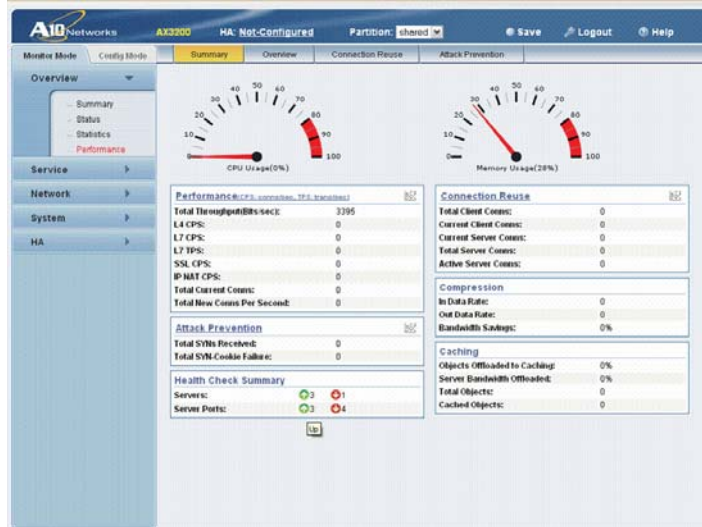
A10 Networks AX3200 HA: Not-Configured Partition: shared Save Logout Help

Monitor Mode Config Mode

Summary Overview Connection Reuse Attack Prevention

Overview
Summary
Status
Statistics
Performance

Service
Network
System
HA

0 10 20 30 40 50 60 70 80 90 100
CPU Usage(0%)

0 10 20 30 40 50 60 70 80 90 100
Memory Usage(28%)

Performance(CPS: connection, TPS: transition)

| | |
|---|---|
| Total Throughput(Bits/sec): | 3395 |
| L4 CPS: | 0 |
| L7 CPS: | 0 |
| L7 TPS: | 0 |
| SSL CPS: | 0 |
| IP NAT CPS: | 0 |
| Total Current Conns: | 0 |
| Total New Conns Per Second: | 0 |

Attack Prevention

| | |
|---|---|
| Total SYNs Received: | 0 |
| Total SYN-Cookie Failure: | 0 |

Health Check Summary

| | | |
|---|---|---|
| Servers: | 3 | 1 |
| Server Ports: | 3 | 4 |

Up

Connection Reuse

| | |
|---|---|
| Total Client Conns: | 0 |
| Current Client Conns: | 0 |
| Current Server Conns: | 0 |
| Total Server Conns: | 0 |
| Active Server Conns: | 0 |

Compression

| | |
|---|---|
| In Data Rate: | 0 |
| Out Data Rate: | 0 |
| Bandwidth Savings: | 0% |

Caching

| | |
|---|---|
| Objects Offloaded to Caching: | 0% |
| Server Bandwidth Offloaded: | 0% |
| Total Objects: | 0 |
| Cached Objects: | 0 |